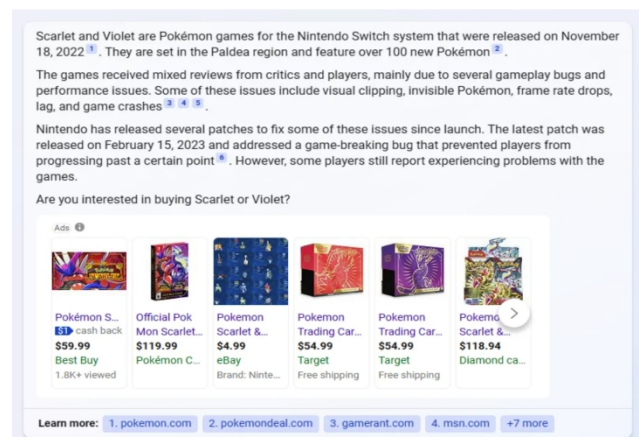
Scarlet and Violet are Pokémon games for the Nintendo Switch system that were released on November 18, 2022 1. They are set in the Paldea region and feature over 100 new Pokémon 2.

The games received mixed reviews from critics and players, mainly due to several gameplay bugs and performance issues. Some of these issues include visual clipping, invisible Pokémon, frame rate drops, lag, and game crashes 3 4 5.

Nintendo has released several patches to fix some of these issues since launch. The latest patch was released on February 15, 2023 and addressed a game-breaking bug that prevented players from progressing past a certain point 6. However, some players still report experiencing problems with the games.

Are you interested in buying Scarlet or Violet?

Ads

| Pokémon S... | Official Pok Mon Scarlet... | Pokemon Scarlet &... | Pokemon Trading Car... | Pokemon Trading Car... | Pokemo Scarlet &... |
|---|---|---|---|---|---|
| $1 cash back | | | | | |
| $59.99 | $119.99 | $4.99 | $54.99 | $54.99 | $118.94 |
| Best Buy | Pokémon C... | eBay | Target | Target | Diamond ca... |
| 1.8K+ viewed | | Brand: Ninte... | Free shipping | Free shipping | |

Learn more: 1. pokemon.com 2. pokemondeal.com 3. gamerant.com 4. msn.com +7 more